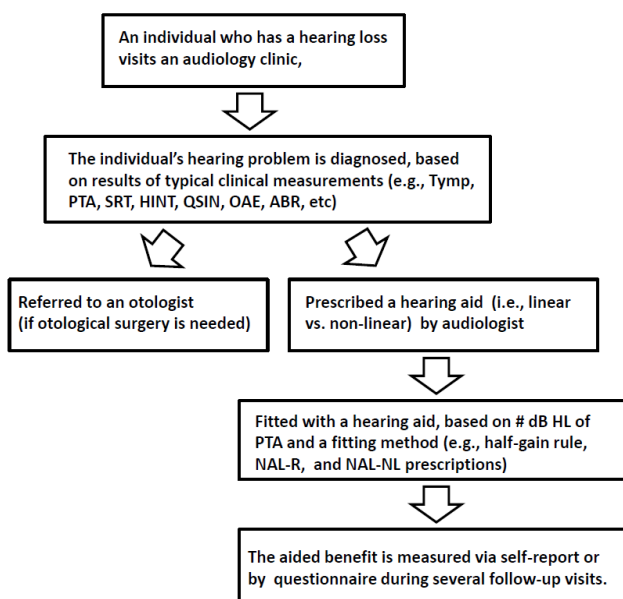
An individual who has a hearing loss visits an audiology clinic,

The individual's hearing problem is diagnosed, based on results of typical clinical measurements (e.g., Tymp, PTA, SRT, HINT, QSIN, OAE, ABR, etc)

Referred to an otologist (if otological surgery is needed)

Prescribed a hearing aid (i.e., linear vs. non-linear) by audiologist

Fitted with a hearing aid, based on # dB HL of PTA and a fitting method (e.g., half-gain rule, NAL-R, and NAL-NL prescriptions)

The aided benefit is measured via self-report or by questionnaire during several follow-up visits.